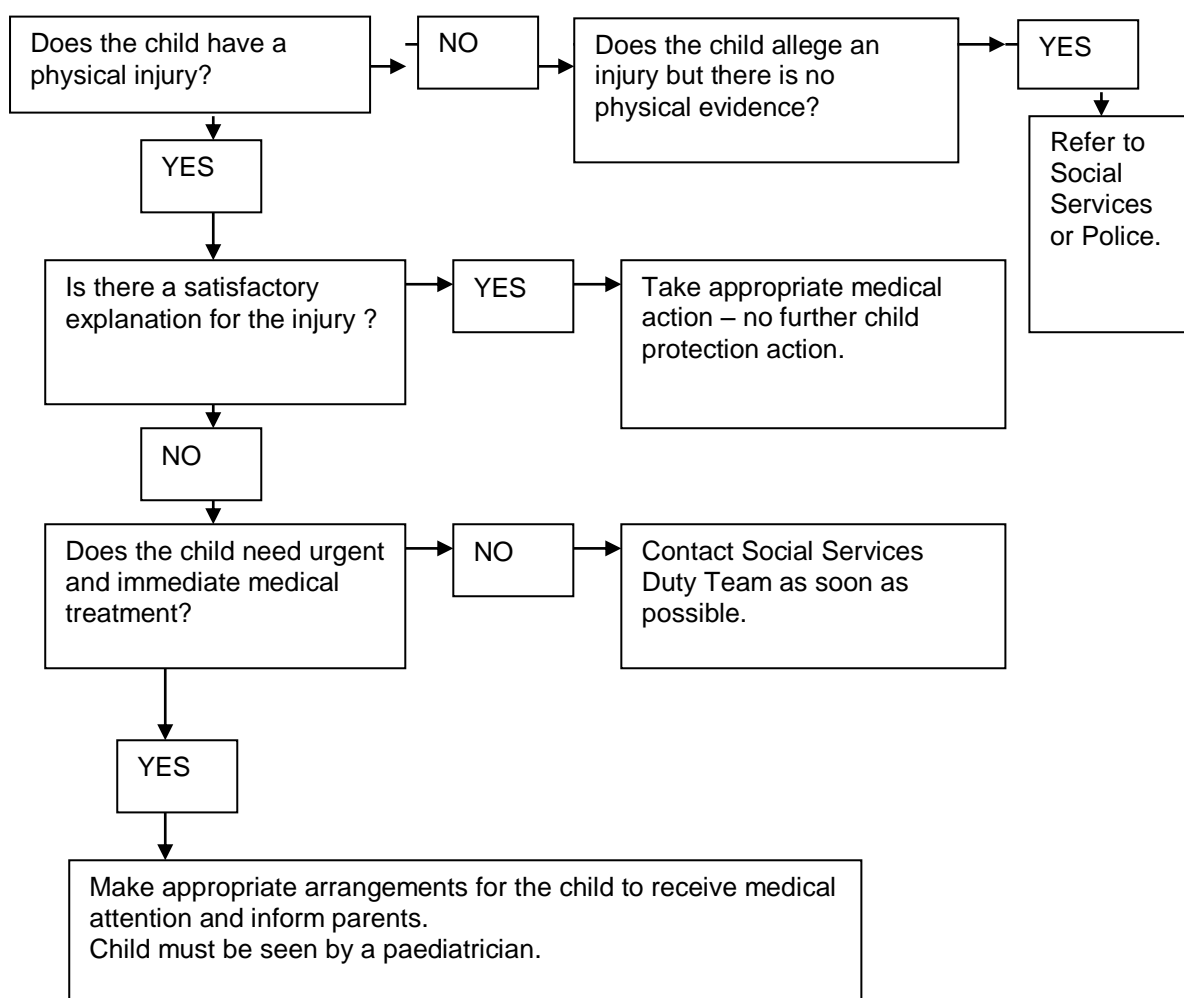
Does the child have a physical injury?

NO

Does the child allege an injury but there is no physical evidence?

YES

Refer to Social Services or Police.

YES

Is there a satisfactory explanation for the injury ?

YES

Take appropriate medical action – no further child protection action.

NO

Does the child need urgent and immediate medical treatment?

NO

Contact Social Services Duty Team as soon as possible.

YES

Make appropriate arrangements for the child to receive medical attention and inform parents.
Child must be seen by a paediatrician.